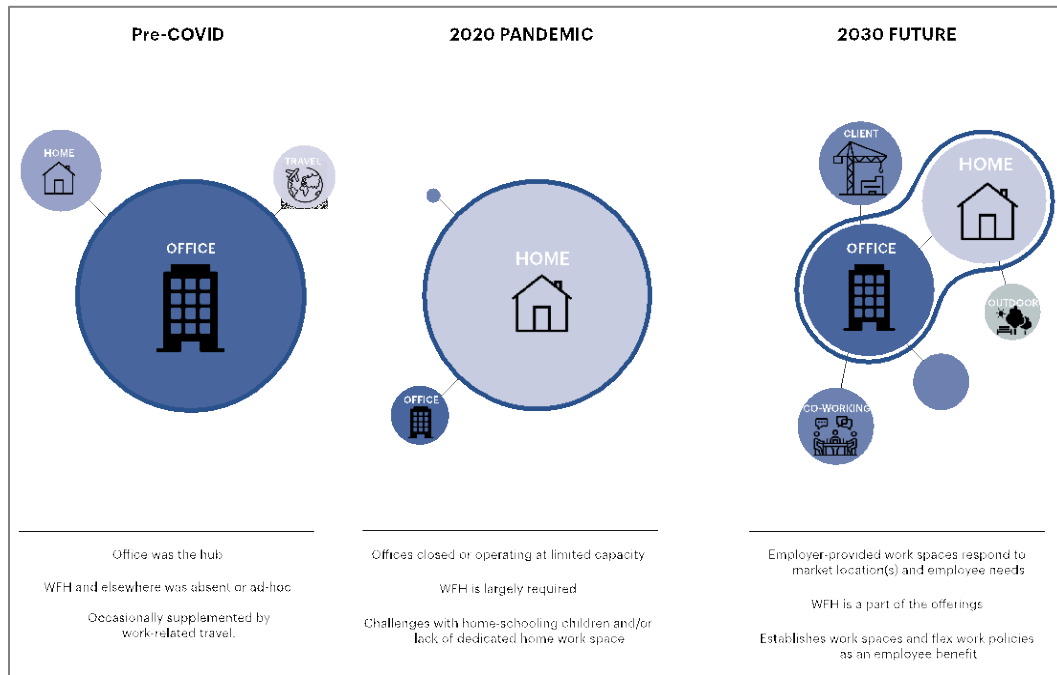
Pre-COVID

HOME

TRAVEL

OFFICE

Office was the hub

WFH and elsewhere was absent or ad-hoc

Occasionally supplemented by work-related travel.

2020 PANDEMIC

HOME

OFFICE

Offices closed or operating at limited capacity

WFH is largely required

Challenges with home-schooling children and/or lack of dedicated home work space

2030 FUTURE

CLIENT

HOME

OFFICE

OUTDOOR

CO-WORKING

Employer-provided work spaces respond to market location(s) and employee needs

WFH is a part of the offerings

Establishes work spaces and flex work policies as an employee benefit